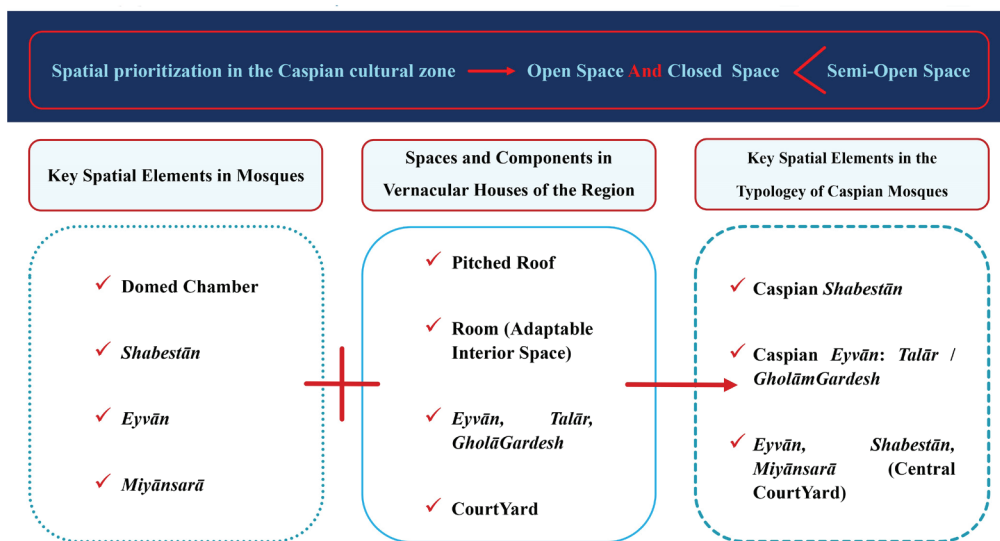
Spatial prioritization in the Caspian cultural zone → Open Space And Closed Space < Semi-Open Space

Key Spatial Elements in Mosques

✓ Domed Chamber

✓ *Shabestān*

✓ *Eyvān*

✓ *Miyānsarā*

Spaces and Components in Vernacular Houses of the Region

✓ Pitched Roof

✓ Room (Adaptable Interior Space)

✓ *Eyvān, Talār, GholāGardesh*

✓ CourtYard

Key Spatial Elements in the Typology of Caspian Mosques

✓ Caspian *Shabestān*

✓ Caspian *Eyvān*: *Talār* / *GholāmGardesh*

✓ *Eyvān, Shabestān, Miyānsarā* (Central CourtYard)